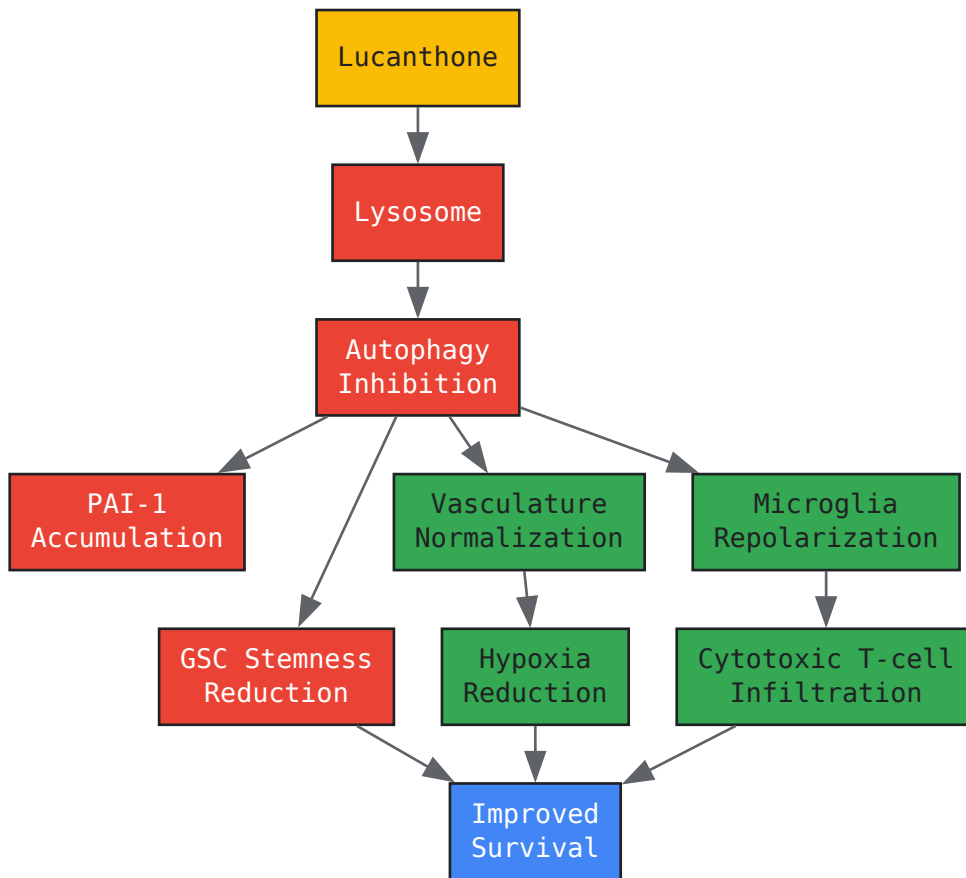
Lucanthone

Lysosome

Autophagy Inhibition

PAI-1 Accumulation

Vasculature Normalization

Microglia Repolarization

GSC Stemness Reduction

Hypoxia Reduction

Cytotoxic T-cell Infiltration

Improved Survival